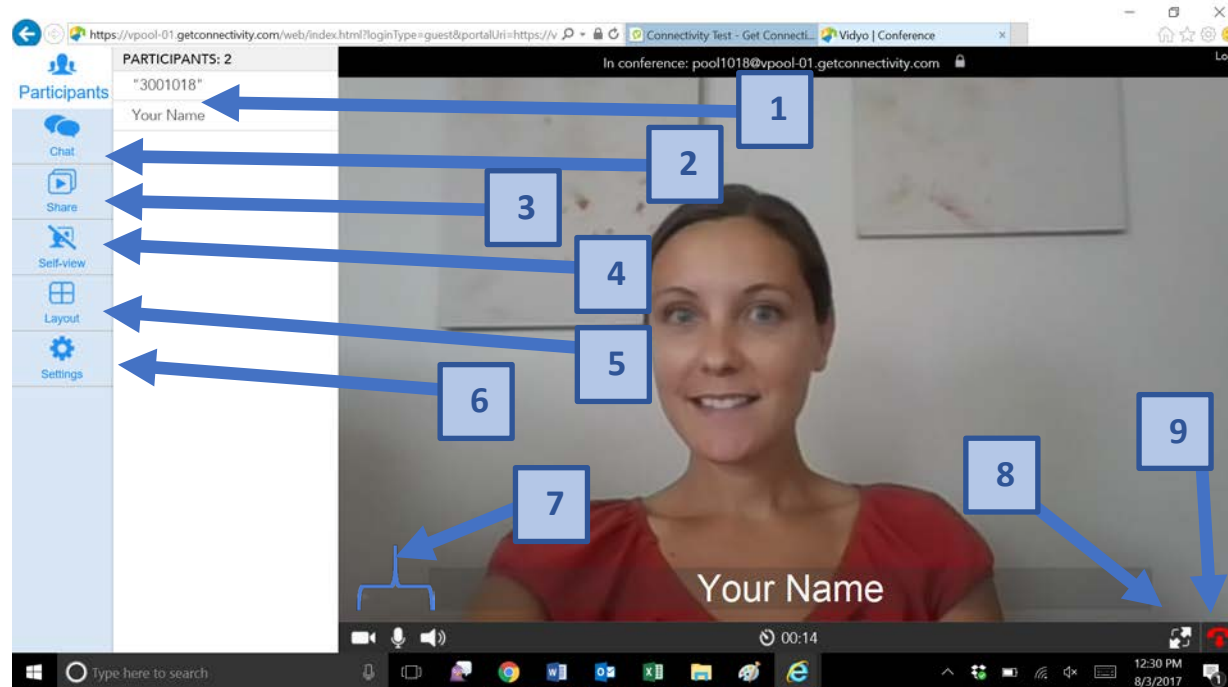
https://vpool-01.getconnectivity.com/web/index.html?loginType=guest&portalUri=https://v
Connectivity Test - Get Connecti...
Vidyo | Conference

Participants
PARTICIPANTS: 2
"3001018"
Your Name
Chat
Share
Self-view
Layout
Settings

In conference: pool1018@vpool-01.getconnectivity.com
Lo

1
2
3
4
5
6
7
8
9

Your Name

00:14

Type here to search
12:30 PM
8/3/2017